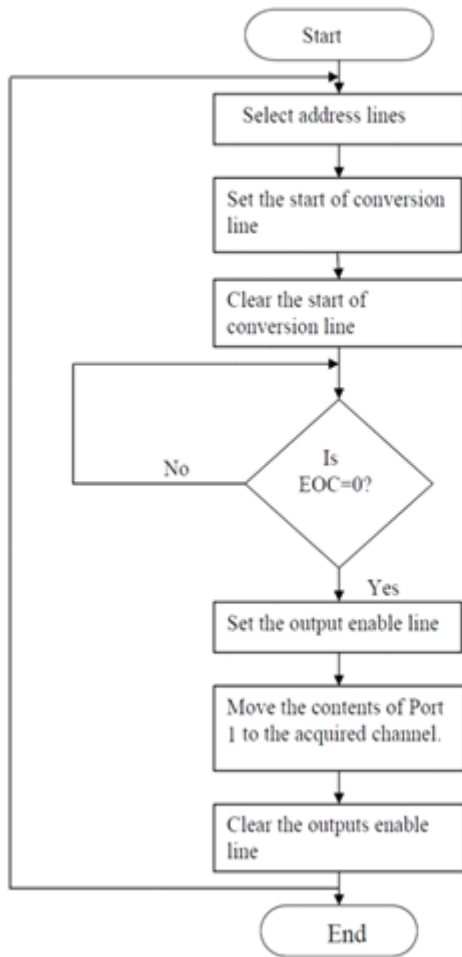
Start

Select address lines

Set the start of conversion line

Clear the start of conversion line

Is EOC=0?

No

Yes

Set the output enable line

Move the contents of Port 1 to the acquired channel.

Clear the outputs enable line

End